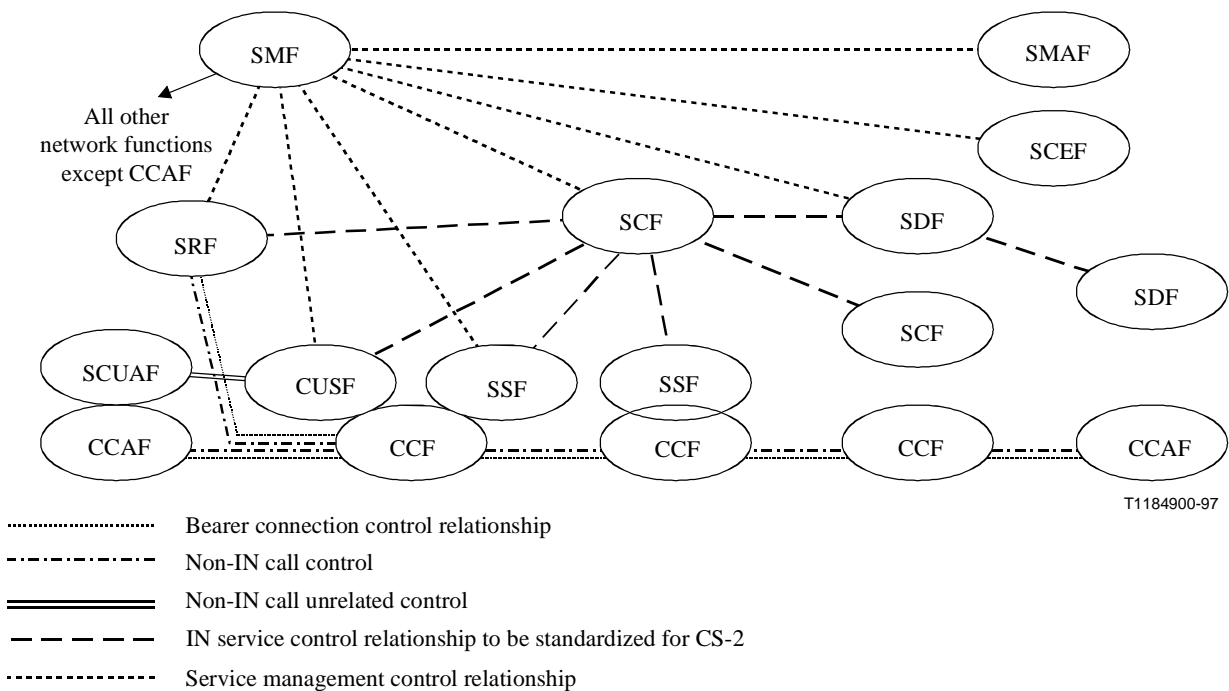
SMF

SMAF

All other network functions except CCAF

SCEF

SCF

SDF

SRF

SDF

SCF

SCUAF

CUSF

SSF

SSF

CCAF

CCF

CCF

CCF

CCAF

T1184900-97

Bearer connection control relationship

Non-IN call control

Non-IN call unrelated control

IN service control relationship to be standardized for CS-2

Service management control relationship